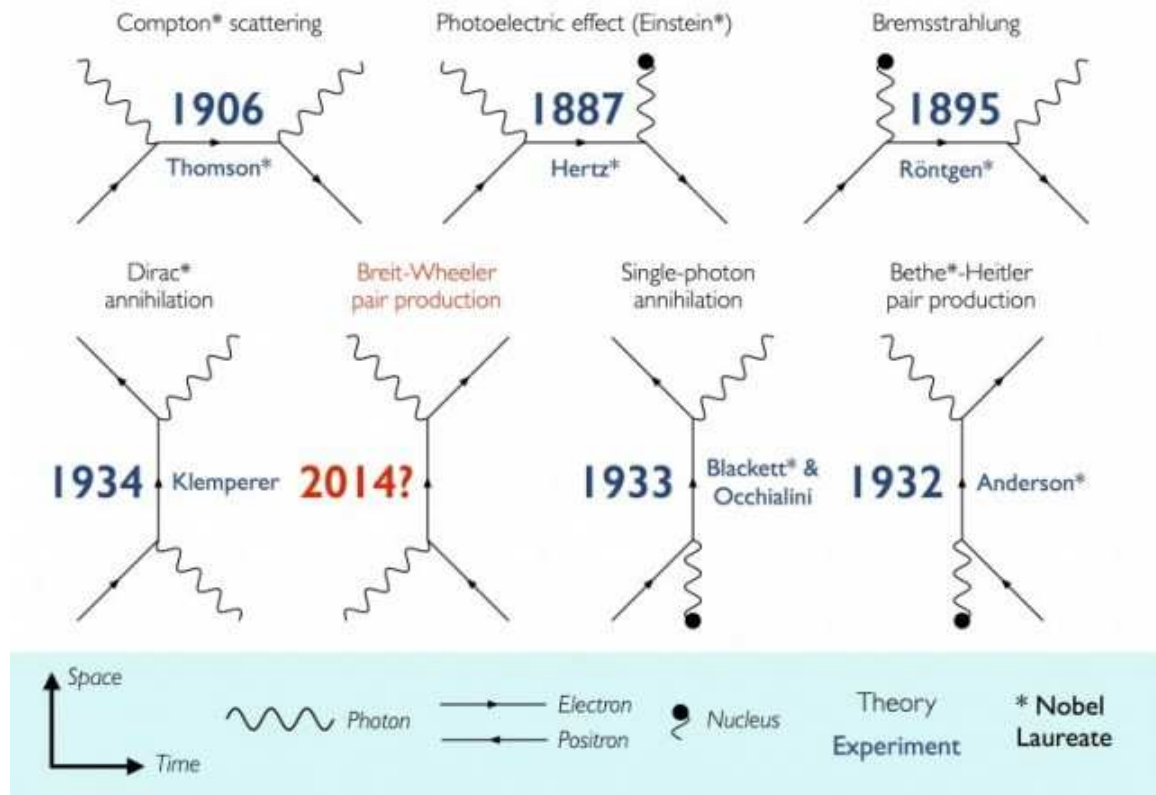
Compton* scattering

1906

Thomson*

Photoelectric effect (Einstein*)

1887

Hertz*

Bremsstrahlung

1895

Röntgen*

Dirac* annihilation

1934

Klemperer

Breit-Wheeler pair production

2014?

Single-photon annihilation

1933

Blackett* & Occhialini

Bethe*-Heitler pair production

1932

Anderson*

Space

Time

Photon

Electron

Positron

Nucleus

Theory

Experiment

* Nobel Laureate